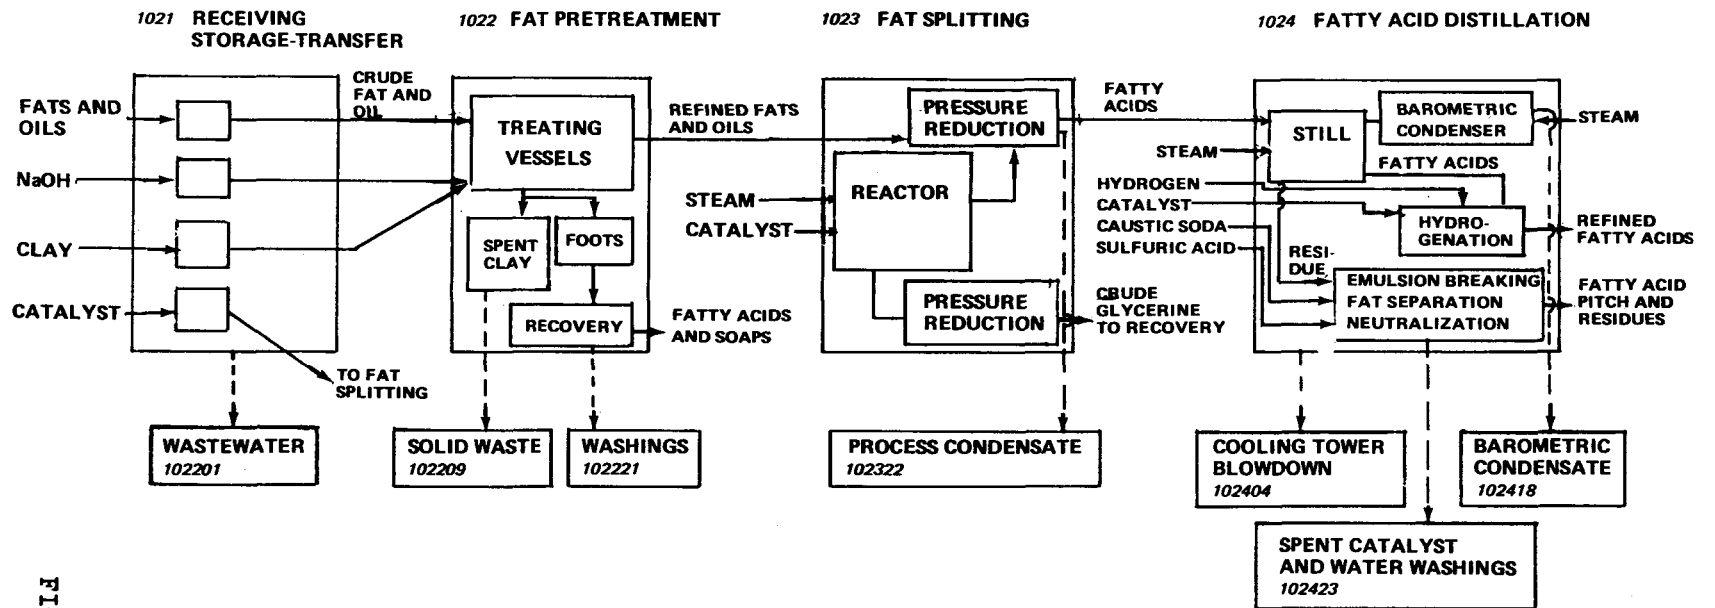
1021 RECEIVING STORAGE-TRANSFER

1022 FAT PRETREATMENT

1023 FAT SPLITTING

1024 FATTY ACID DISTILLATION

FATS AND OILS

NaOH

CLAY

CATALYST

CRUDE FAT AND OIL

TO FAT SPLITTING

WASTEWATER
102201

TREATING VESSELS

REFINED FATS AND OILS

SPENT CLAY

FOOTS

RECOVERY

FATTY ACIDS AND SOAPS

SOLID WASTE
102209

WASHINGS
102221

STEAM

CATALYST

PRESSURE REDUCTION

REACTOR

PRESSURE REDUCTION

CRUDE GLYCERINE TO RECOVERY

PROCESS CONDENSATE
102322

FATTY ACIDS

STILL

BAROMETRIC CONDENSER

STEAM

STEAM

FATTY ACIDS

HYDROGEN

CATALYST

CAUSTIC SODA

SULFURIC ACID

RESI-DUE

HYDRO-GENATION

REFINED FATTY ACIDS

EMULSION BREAKING FAT SEPARATION NEUTRALIZATION

FATTY ACID PITCH AND RESIDUES

COOLING TOWER BLOWDOWN
102404

BAROMETRIC CONDENSATE
102418

SPENT CATALYST AND WATER WASHINGS
102423

FI